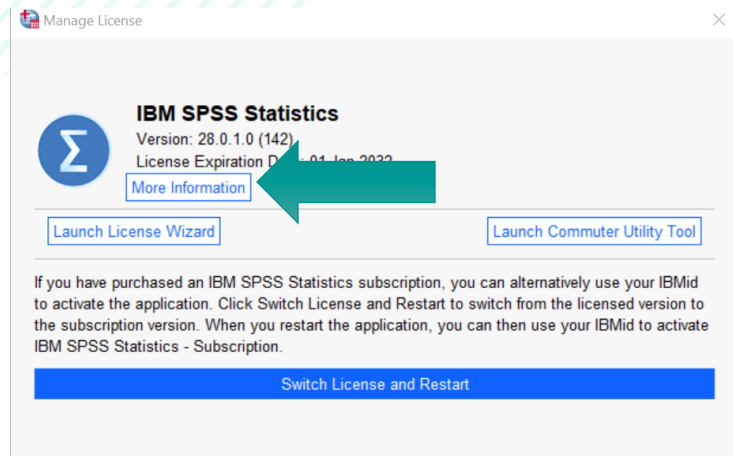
Manage License

IBM SPSS Statistics
Version: 28.0.1.0 (142)
License Expiration D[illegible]: 01 Jan 2032
More Information

Launch License Wizard

Launch Commuter Utility Tool

If you have purchased an IBM SPSS Statistics subscription, you can alternatively use your IBMid to activate the application. Click Switch License and Restart to switch from the licensed version to the subscription version. When you restart the application, you can then use your IBMid to activate IBM SPSS Statistics - Subscription.

Switch License and Restart